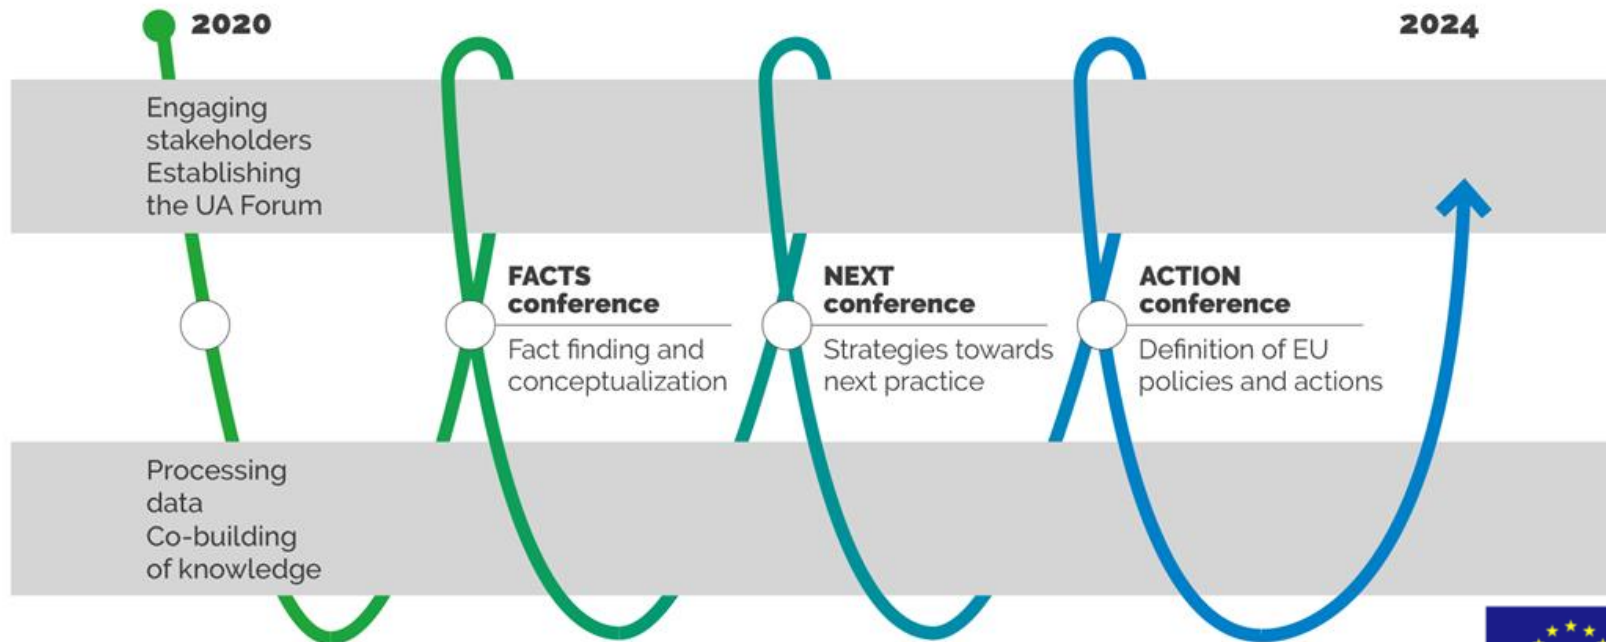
2020

2024

Engaging stakeholders
Establishing the UA Forum

FACTS conference
Fact finding and conceptualization

NEXT conference
Strategies towards next practice

ACTION conference
Definition of EU policies and actions

Processing data
Co-building of knowledge